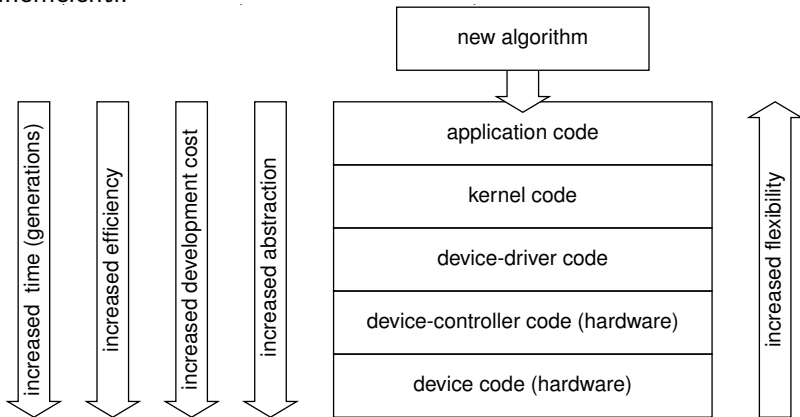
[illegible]

new algorithm

increased time (generations)

increased efficiency

increased development cost

increased abstraction

application code

kernel code

device-driver code

device-controller code (hardware)

device code (hardware)

increased flexibility